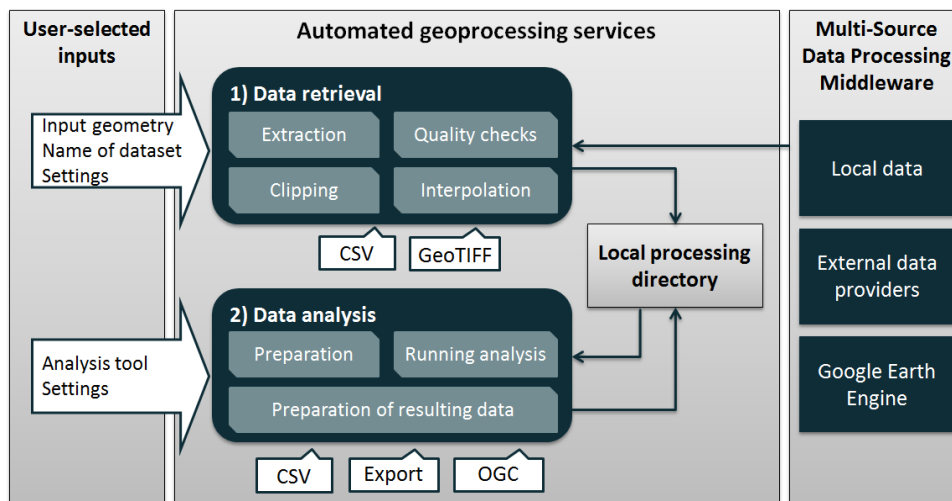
User-selected inputs

Input geometry
Name of dataset
Settings

Analysis tool
Settings

Automated geoprocessing services

1) Data retrieval

Extraction

Quality checks

Clipping

Interpolation

CSV

GeoTIFF

Local processing directory

2) Data analysis

Preparation

Running analysis

Preparation of resulting data

CSV

Export

OGC

Multi-Source Data Processing Middleware

Local data

External data providers

Google Earth Engine